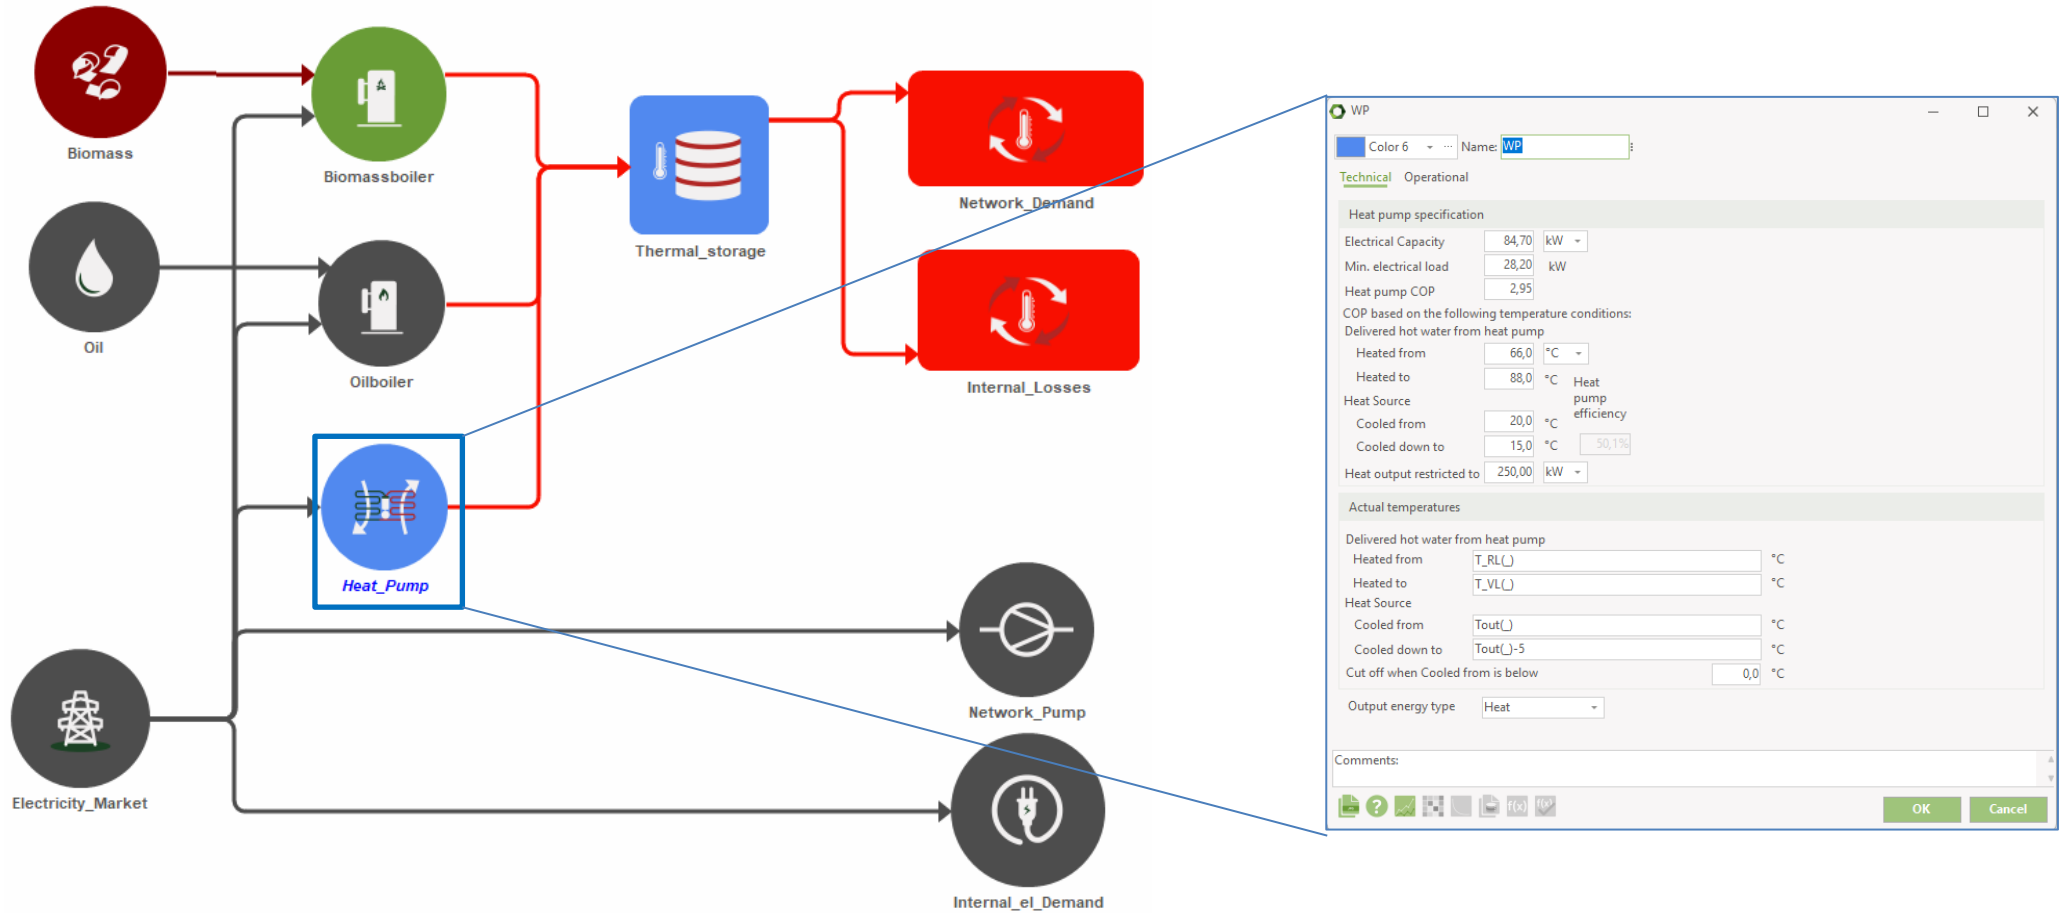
Biomass

Biomassboiler

Thermal_storage

Network_Demand

Internal_Losses

Oil

Oilboiler

Heat_Pump

Network_Pump

Electricity_Market

Internal_el_Demand

WP

Color 6 Name: WP

Technical Operational

Heat pump specification

| | | |
|---|---|---|
| Electrical Capacity | 84,70 | kW |
| Min. electrical load | 28,20 | kW |
| Heat pump COP | 2,95 | |

COP based on the following temperature conditions:
Delivered hot water from heat pump

| | | |
|---|---|---|
| Heated from | 66,0 | °C |
| Heated to | 88,0 | °C |

Heat pump efficiency

Heat Source

| | | |
|---|---|---|
| Cooled from | 20,0 | °C |
| Cooled down to | 15,0 | °C |

50,1%

Heat output restricted to 250,00 kW

Actual temperatures

Delivered hot water from heat pump

| | | |
|---|---|---|
| Heated from | T_RL() | °C |
| Heated to | T_VL() | °C |

Heat Source

| | | |
|---|---|---|
| Cooled from | Tout() | °C |
| Cooled down to | Tout()-5 | °C |

Cut off when Cooled from is below 0,0 °C

Output energy type Heat

Comments:

OK Cancel